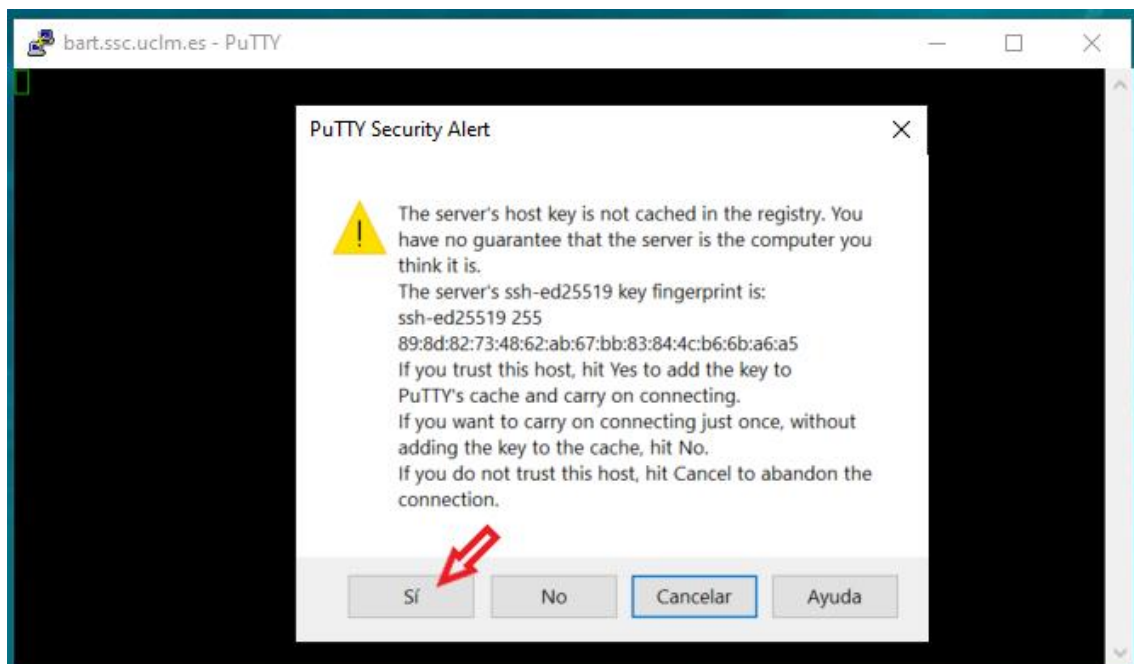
bart.ssc.uclm.es - PuTTY

PuTTY Security Alert

The server's host key is not cached in the registry. You have no guarantee that the server is the computer you think it is.
The server's ssh-ed25519 key fingerprint is:
ssh-ed25519 255
89:8d:82:73:48:62:ab:67:bb:83:84:4c:b6:6b:a6:a5
If you trust this host, hit Yes to add the key to PuTTY's cache and carry on connecting.
If you want to carry on connecting just once, without adding the key to the cache, hit No.
If you do not trust this host, hit Cancel to abandon the connection.

Sí | No | Cancelar | Ayuda